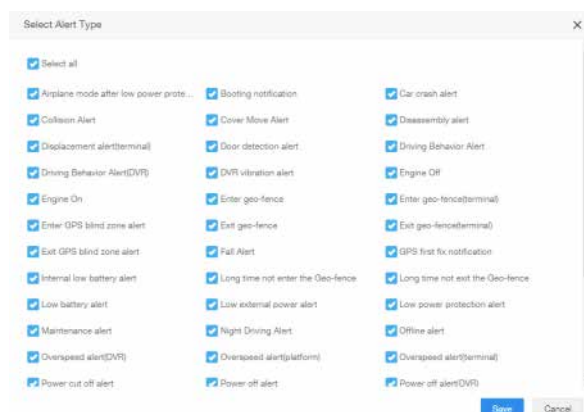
Select Alert Type

×

Select all

| | | |
|---|---|---|
| Airplane mode after low power prote... | Booting notification | Car crash alert |
| Collision Alert | Cover Move Alert | Disassembly alert |
| Displacement alert(terminal) | Door detection alert | Driving Behavior Alert |
| Driving Behavior Alert(DVR) | DVR vibration alert | Engine Off |
| Engine On | Enter geo-fence | Enter geo-fence(terminal) |
| Enter GPS blind zone alert | Exit geo-fence | Exit geo-fence(terminal) |
| Exit GPS blind zone alert | Fall Alert | GPS first fix notification |
| Internal low battery alert | Long time not enter the Geo-fence | Long time not exit the Geo-fence |
| Low battery alert | Low external power alert | Low power protection alert |
| Maintenance alert | Night Driving Alert | Offline alert |
| Overspeed alert(DVR) | Overspeed alert(platform) | Overspeed alert(terminal) |
| Power cut off alert | Power off alert | Power off alert(DVR) |

Save

Cancel